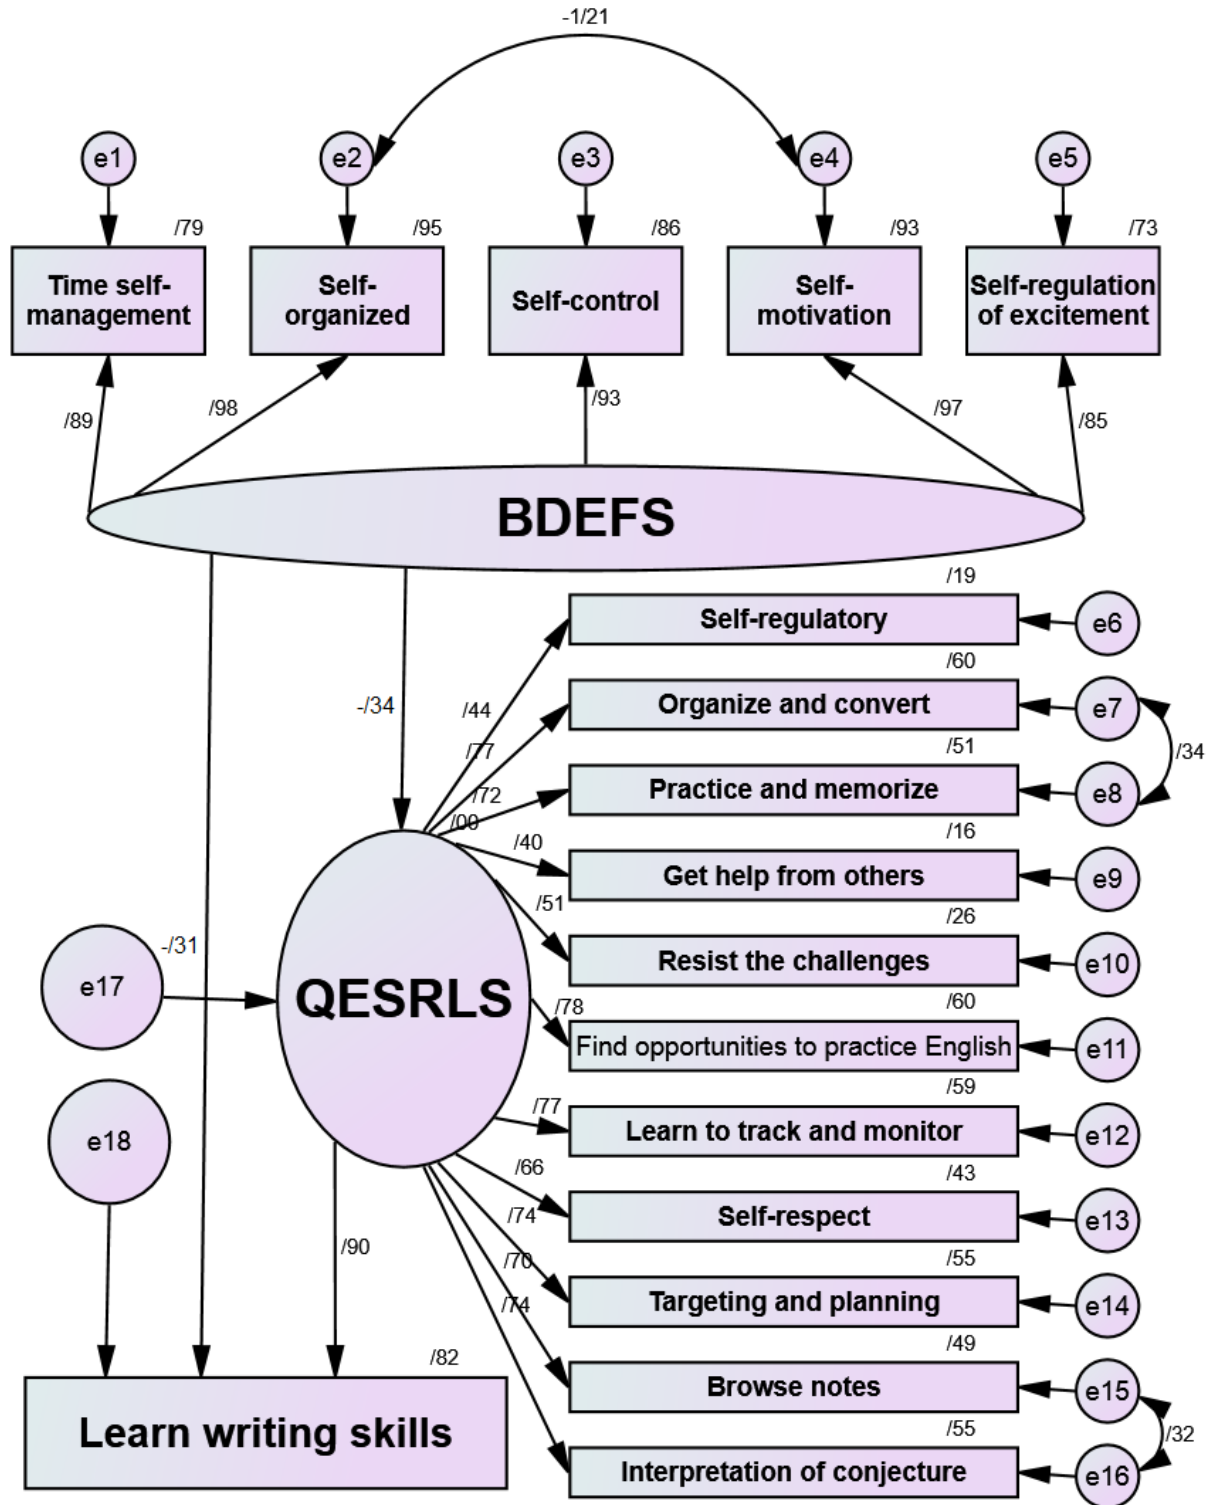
-1/21

e1
e2
e3
e4
e5

/79
/95
/86
/93
/73

Time self-management
Self-organized
Self-control
Self-motivation
Self-regulation of excitement

/89
/98
/93
/97
/85

BDEFS

/19
Self-regulatory
e6
/60
Organize and convert
e7
/34
/51
Practice and memorize
e8
/16
Get help from others
e9
/26
Resist the challenges
e10
/60
Find opportunities to practice English
e11
/59
Learn to track and monitor
e12
/43
Self-respect
e13
/55
Targeting and planning
e14
/49
Browse notes
e15
/32
/55
Interpretation of conjecture
e16

-/34
/44
/77
/72
/00
/40
/51
/78
/77
/66
/74
/70
/74

-/31
e17
QESRLS
e18
/90
/82
Learn writing skills